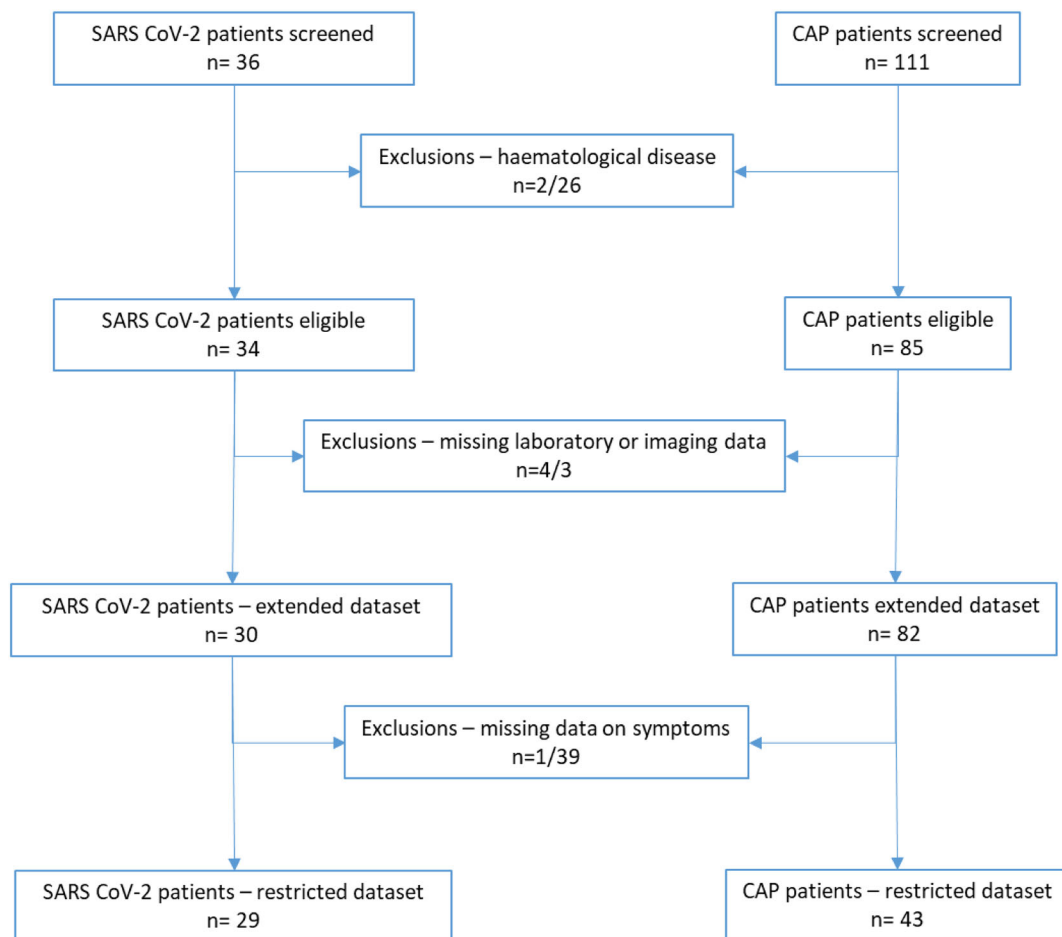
SARS CoV-2 patients screened
n= 36

CAP patients screened
n= 111

Exclusions – haematological disease
n=2/26

SARS CoV-2 patients eligible
n= 34

CAP patients eligible
n= 85

Exclusions – missing laboratory or imaging data
n=4/3

SARS CoV-2 patients – extended dataset
n= 30

CAP patients extended dataset
n= 82

Exclusions – missing data on symptoms
n=1/39

SARS CoV-2 patients – restricted dataset
n= 29

CAP patients – restricted dataset
n= 43